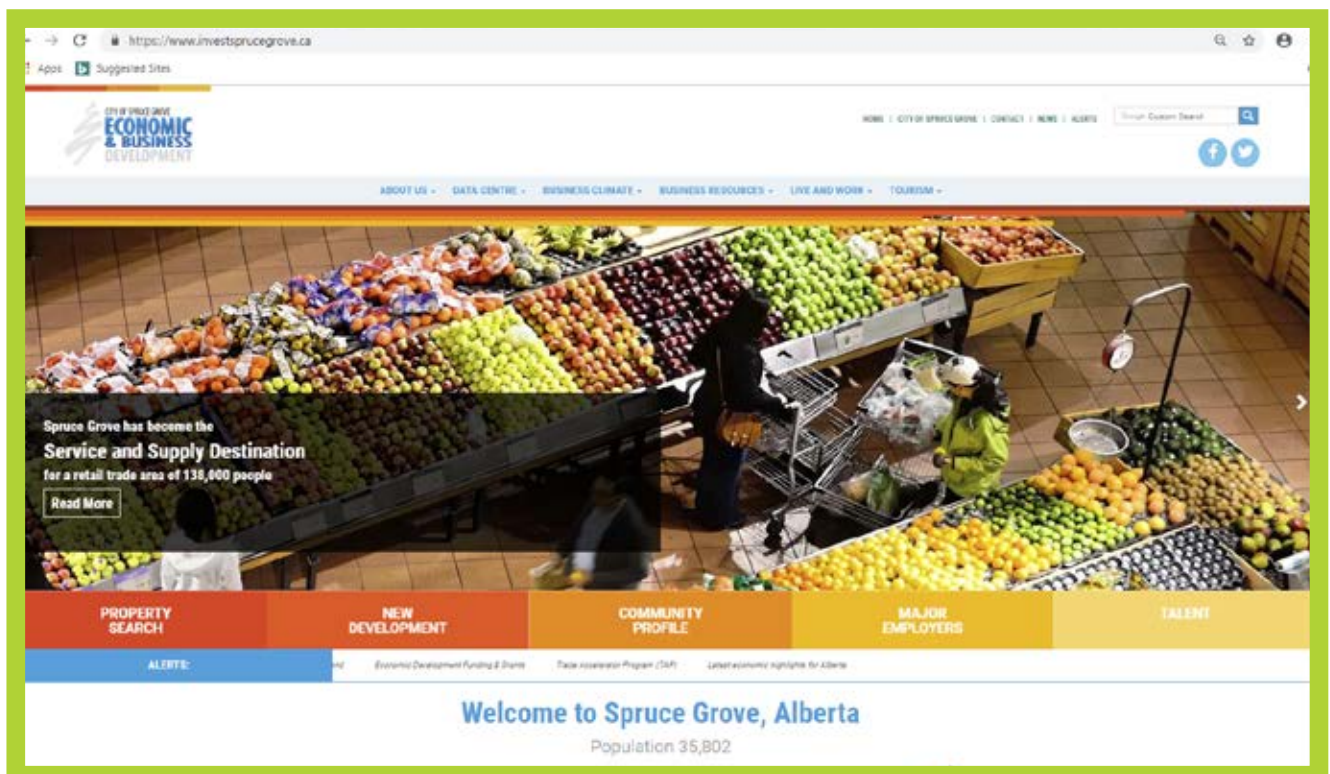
https://www.investsprucegrove.ca

Apps Suggested Sites

CITY OF SPRUCE GROVE
ECONOMIC & BUSINESS DEVELOPMENT

HOME | CITY OF SPRUCE GROVE | CONTACT | NEWS | ALERTS

Google Custom Search

ABOUT US • DATA CENTRE • BUSINESS CLIMATE • BUSINESS RESOURCES • LIVE AND WORK • TOURISM •

Spruce Grove has become the
Service and Supply Destination
for a retail trade area of 138,000 people

Read More

PROPERTY SEARCH

NEW DEVELOPMENT

COMMUNITY PROFILE

MAJOR EMPLOYERS

TALENT

ALERTS:

nd Economic Development Funding & Grants Trade Accelerator Program (TAP) Latest economic highlights for Alberta

Welcome to Spruce Grove, Alberta

Population 35,802